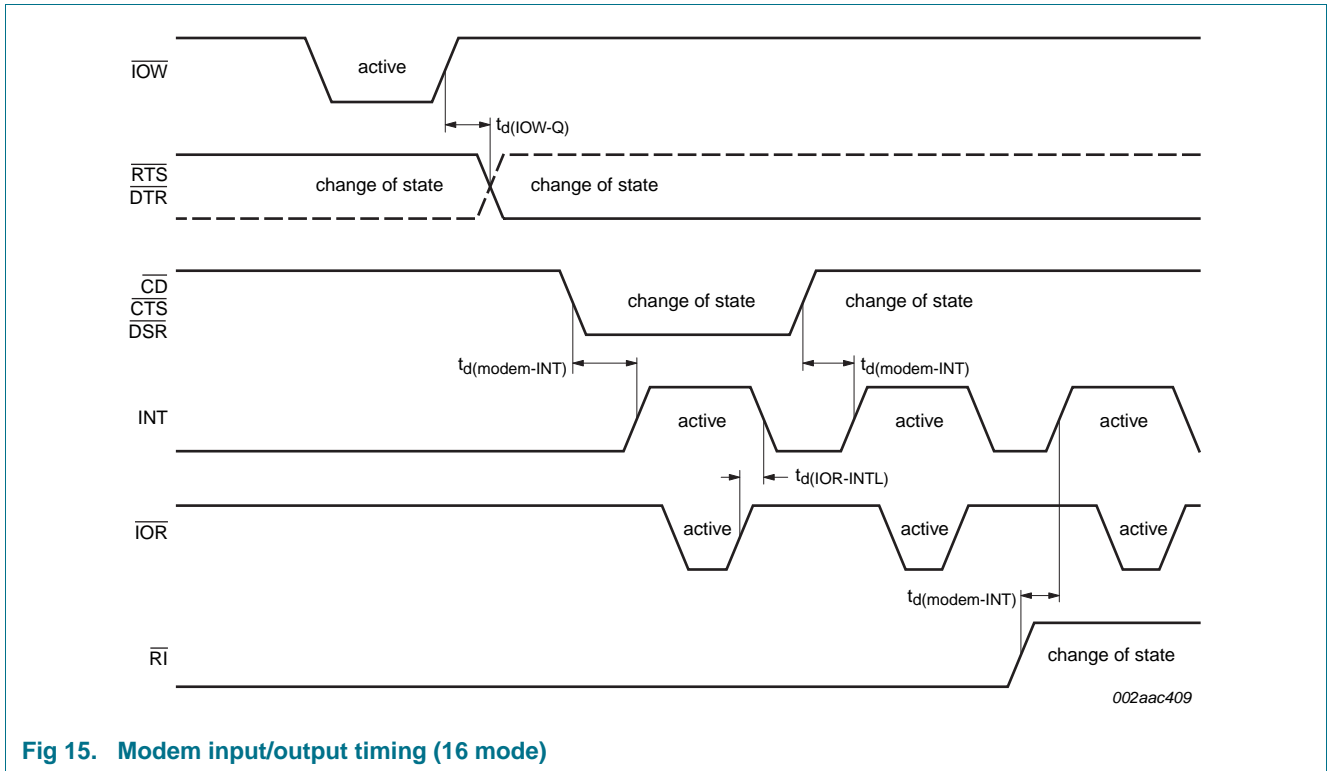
$\overline{IOW}$

active

$t_{d(IOW-Q)}$

$\overline{RTS}$
$\overline{DTR}$

change of state

change of state

$\overline{CD}$
$\overline{CTS}$
$\overline{DSR}$

change of state

change of state

$t_{d(modem-INT)}$

$t_{d(modem-INT)}$

INT

active

active

active

$t_{d(IOR-INTL)}$

$\overline{IOR}$

active

active

active

$t_{d(modem-INT)}$

$\overline{RI}$

change of state

002aac409

Fig 15. Modem input/output timing (16 mode)